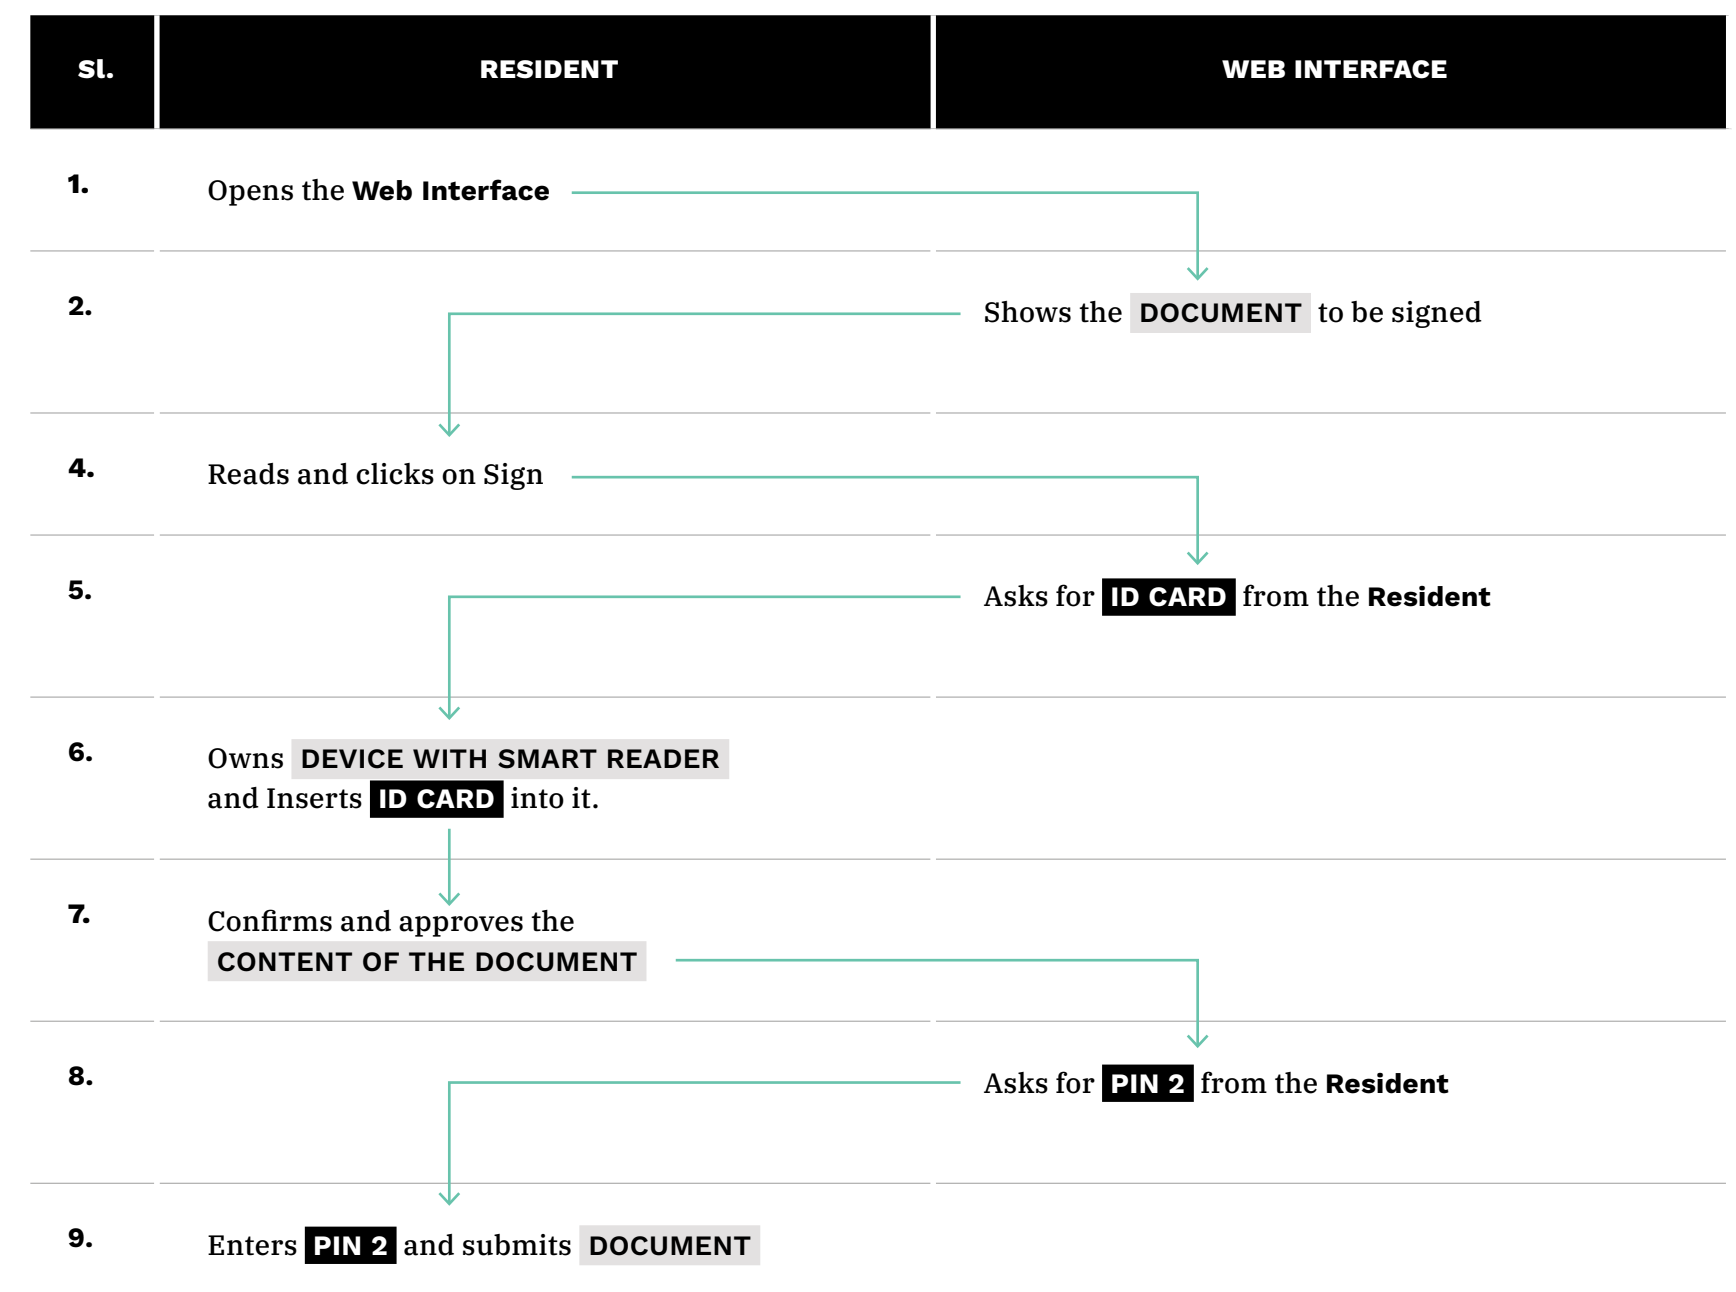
| Sl. | RESIDENT | WEB INTERFACE |
|---|---|---|
| 1. | Opens the **Web Interface** | |
| 2. | | Shows the DOCUMENT to be signed |
| 4. | Reads and clicks on Sign | |
| 5. | | Asks for ID CARD from the **Resident** |
| 6. | Owns DEVICE WITH SMART READER and Inserts ID CARD into it. | |
| 7. | Confirms and approves the CONTENT OF THE DOCUMENT | |
| 8. | | Asks for PIN 2 from the **Resident** |
| 9. | Enters PIN 2 and submits DOCUMENT | |